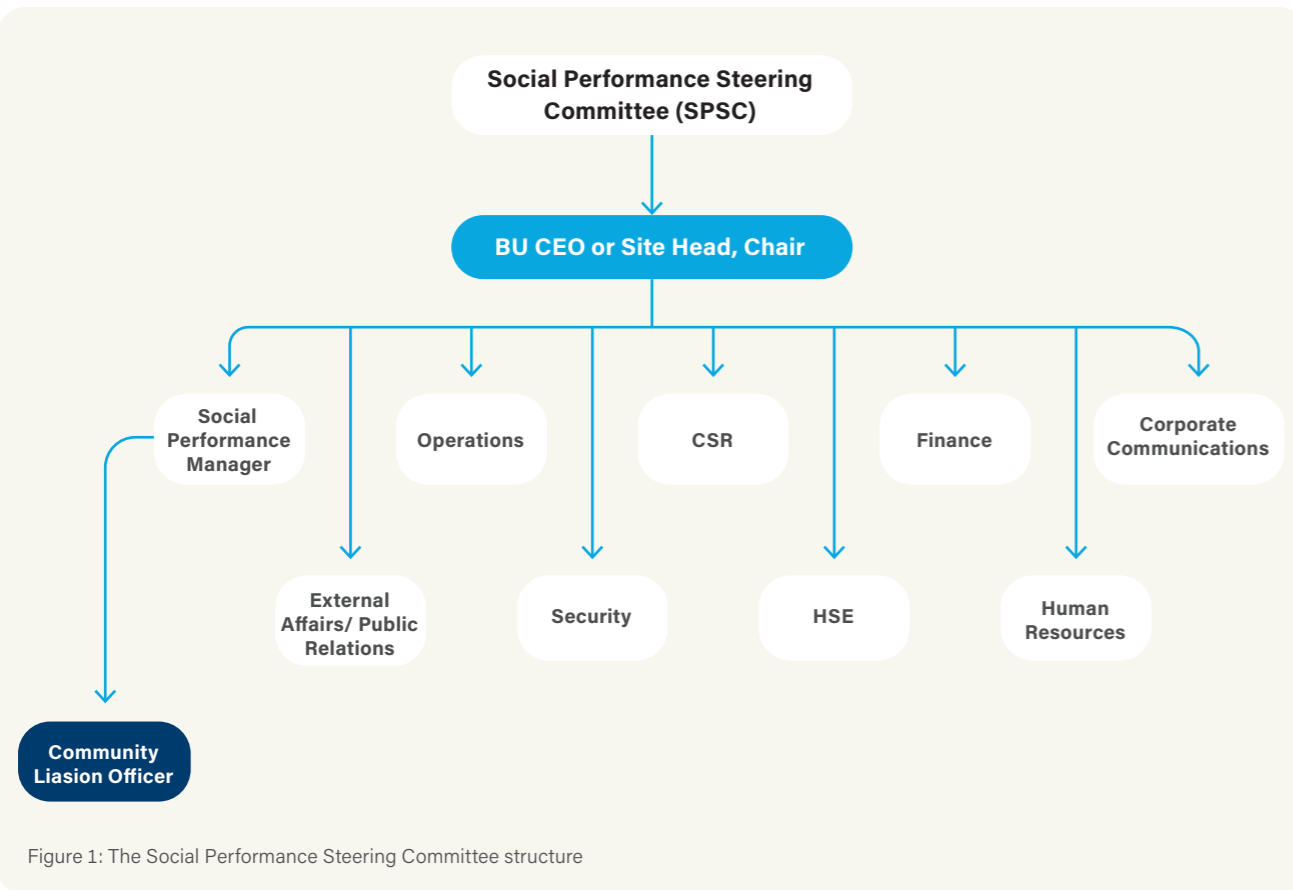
Social Performance Steering Committee (SPSC)

BU CEO or Site Head, Chair

Social Performance Manager

Operations

CSR

Finance

Corporate Communications

External Affairs/ Public Relations

Security

HSE

Human Resources

Community Liasion Officer

Figure 1: The Social Performance Steering Committee structure